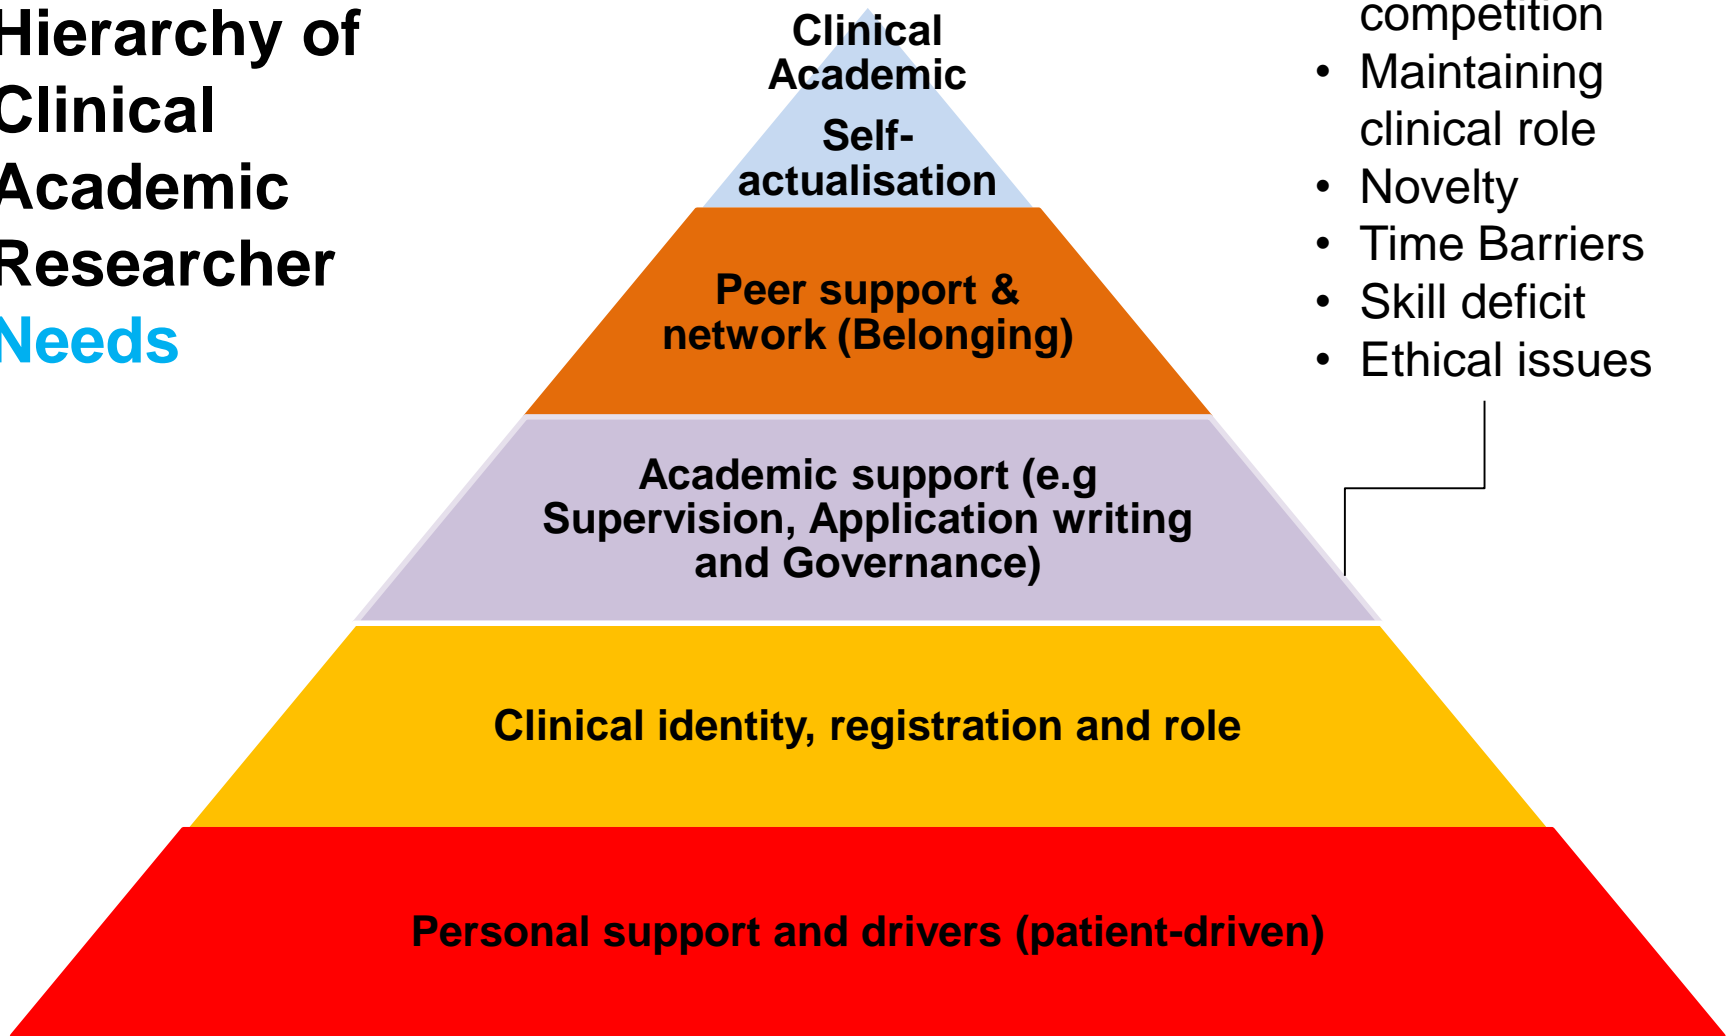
Hierarchy of Clinical Academic Researcher Needs

Clinical Academic Self-actualisation

Peer support & network (Belonging)

Academic support (e.g Supervision, Application writing and Governance)

Clinical identity, registration and role

Personal support and drivers (patient-driven)

competition
• Maintaining clinical role
• Novelty
• Time Barriers
• Skill deficit
• Ethical issues